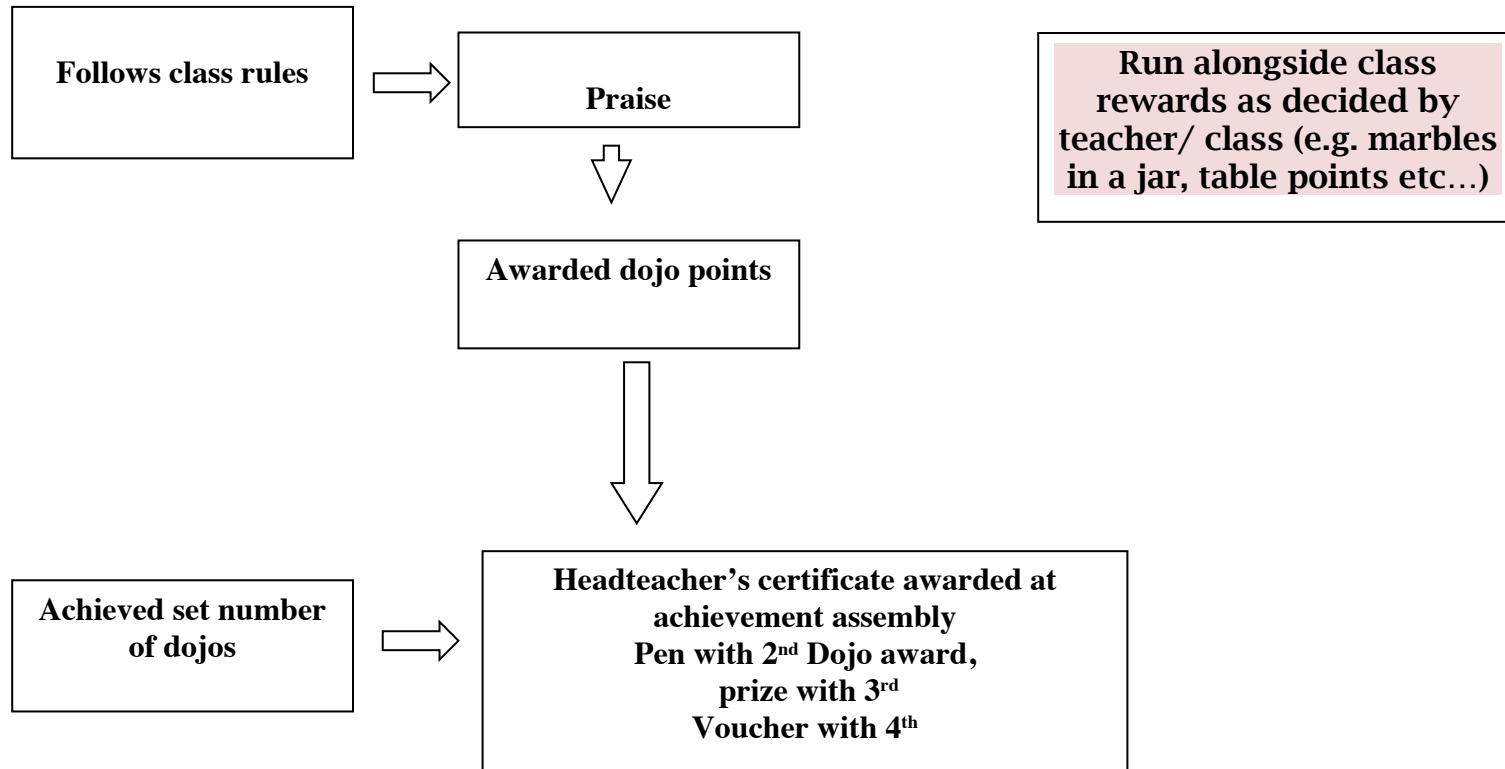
Follows class rules

Praise

Run alongside class rewards as decided by teacher/ class (e.g. marbles in a jar, table points etc…)

Awarded dojo points

Achieved set number of dojos

Headteacher's certificate awarded at achievement assembly
Pen with $2^{nd}$ Dojo award,
prize with $3^{rd}$
Voucher with $4^{th}$